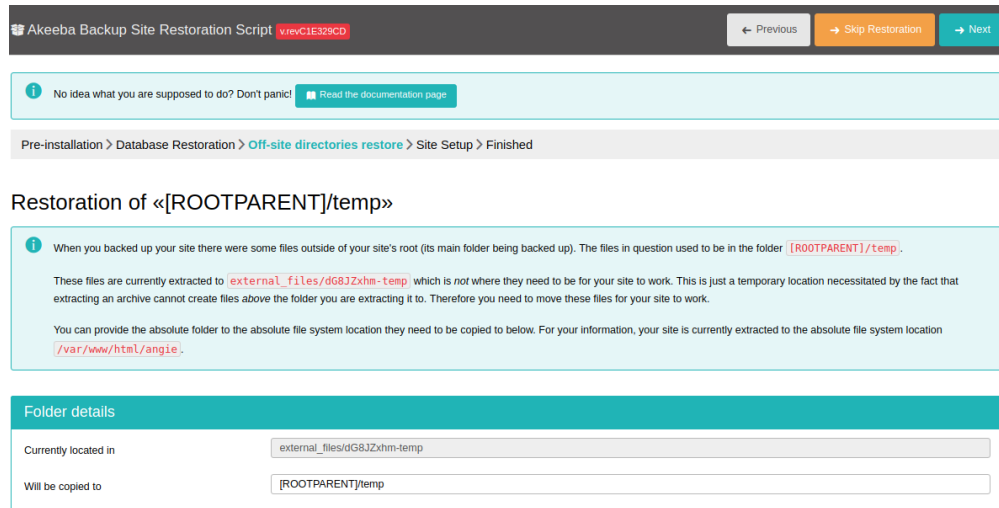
Akeeba Backup Site Restoration Script v.revC1E329CD

← Previous → Skip Restoration → Next

No idea what you are supposed to do? Don't panic! Read the documentation page

Pre-installation > Database Restoration > Off-site directories restore > Site Setup > Finished

Restoration of «[ROOTPARENT]/temp»

When you backed up your site there were some files outside of your site's root (its main folder being backed up). The files in question used to be in the folder [ROOTPARENT]/temp.

These files are currently extracted to external_files/dG8JZxhm-temp which is *not* where they need to be for your site to work. This is just a temporary location necessitated by the fact that extracting an archive cannot create files *above* the folder you are extracting it to. Therefore you need to move these files for your site to work.

You can provide the absolute folder to the absolute file system location they need to be copied to below. For your information, your site is currently extracted to the absolute file system location /var/www/html/angie.

Folder details

| Currently located in | external_files/dG8JZxhm-temp |
|---|---|
| Will be copied to | [ROOTPARENT]/temp |